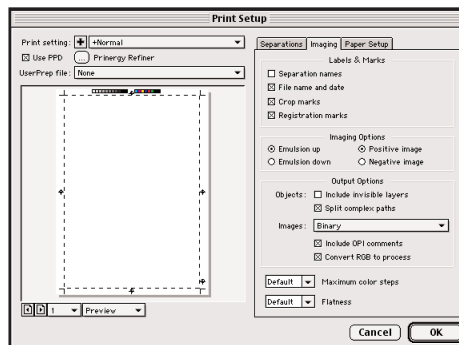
Print Setup

Print setting: + +Normal
☒ Use PPD ... Prinergy Refiner
UserPrep file: None

1 Preview

Separations | Imaging | Paper Setup

Labels & Marks
☐ Separation names
☒ File name and date
☒ Crop marks
☒ Registration marks

Imaging Options
Emulsion up
Emulsion down
Positive image
Negative image

Output Options
Objects: ☐ Include invisible layers
☒ Split complex paths
Images: Binary
☒ Include OPI comments
☒ Convert RGB to process

Default Maximum color steps
Default Flatness

Cancel OK